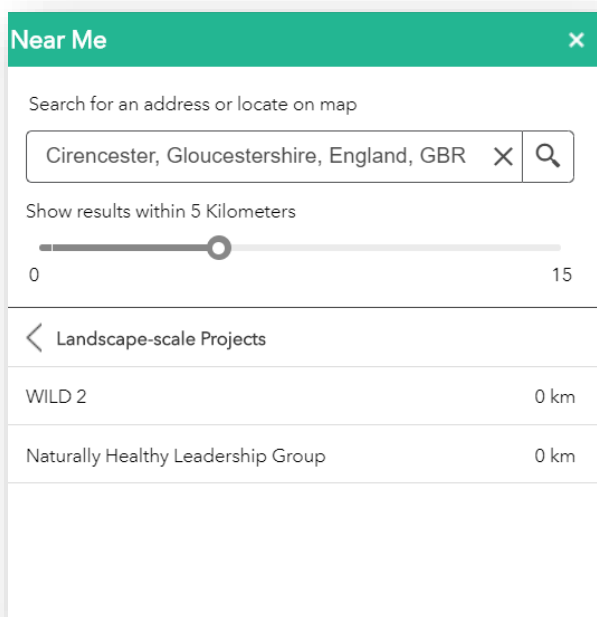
Near Me ×

Search for an address or locate on map

Cirencester, Gloucestershire, England, GBR

Show results within 5 Kilometers

0

15

Landscape-scale Projects

WILD 2 0 km

Naturally Healthy Leadership Group 0 km